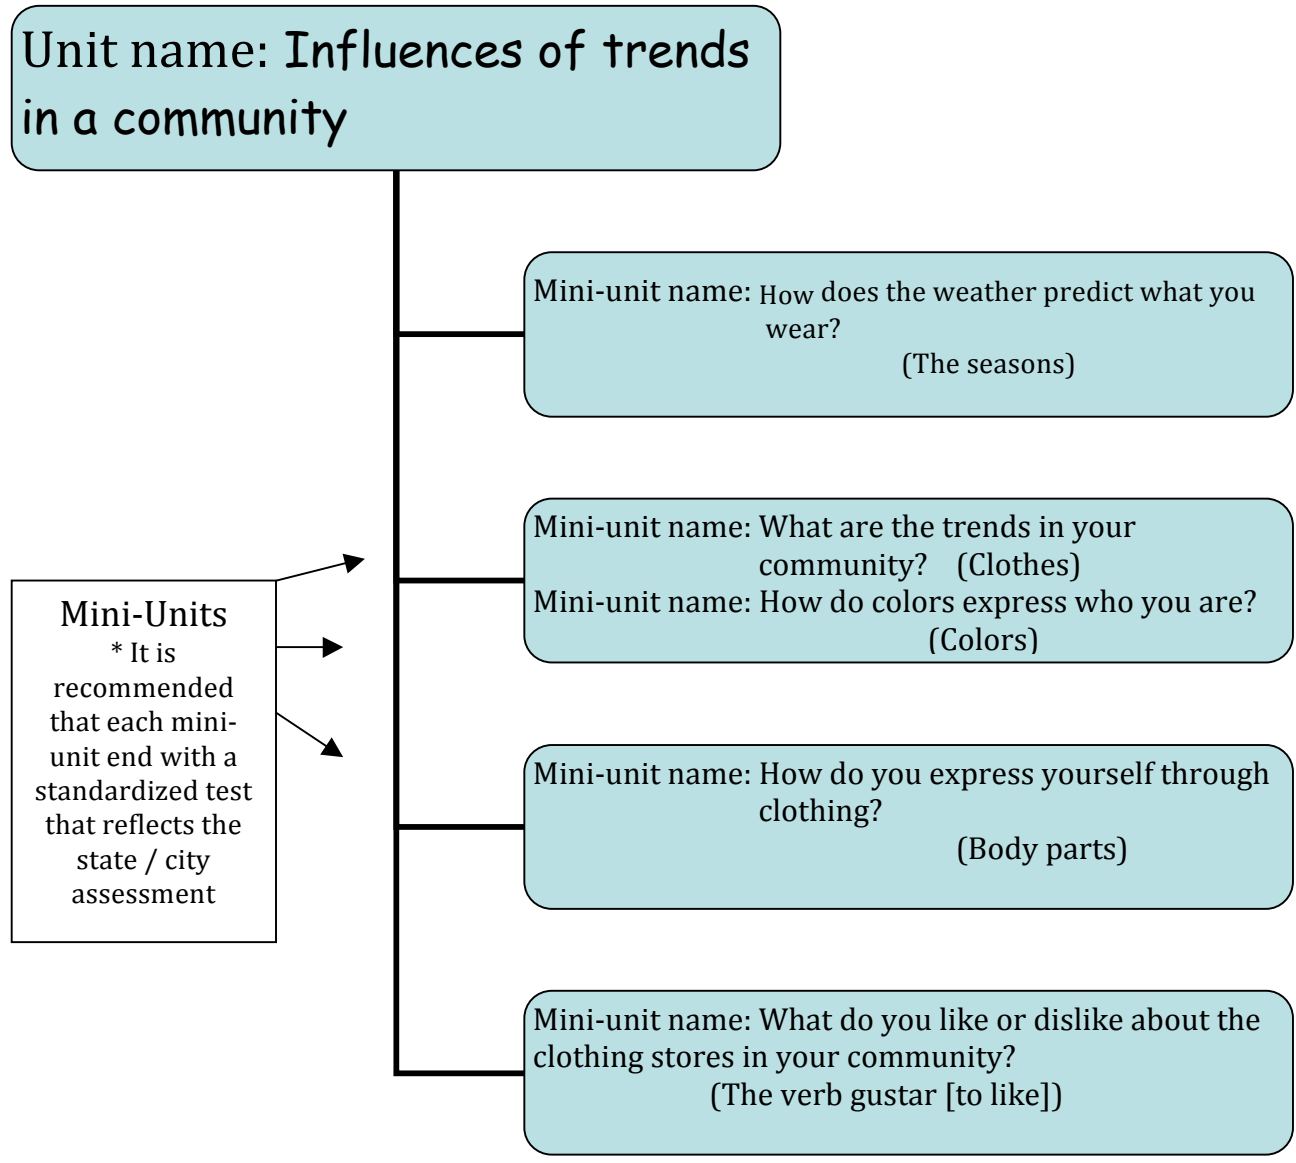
Unit name: Influences of trends in a community

Mini-unit name: How does the weather predict what you wear?
(The seasons)

Mini-unit name: What are the trends in your community? (Clothes)
Mini-unit name: How do colors express who you are?
(Colors)

Mini-unit name: How do you express yourself through clothing?
(Body parts)

Mini-unit name: What do you like or dislike about the clothing stores in your community?
(The verb gustar [to like])

Mini-Units
* It is recommended that each mini-unit end with a standardized test that reflects the state / city assessment